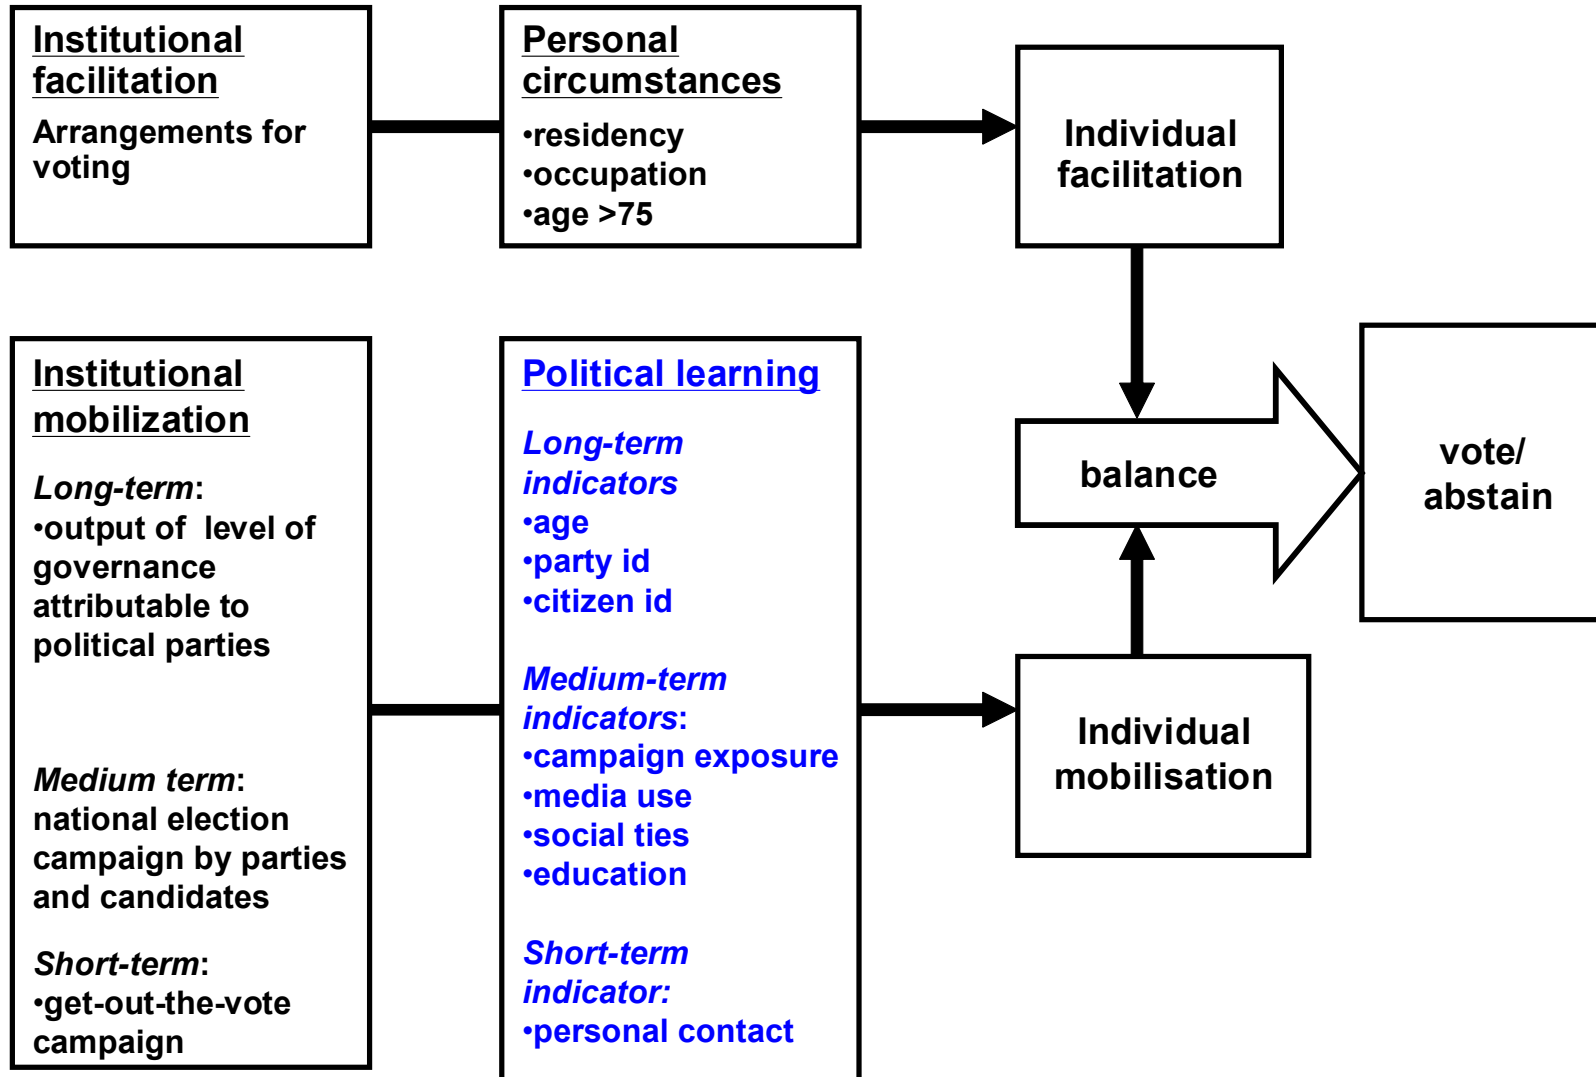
Institutional facilitation

Arrangements for voting

Personal circumstances

•residency
•occupation
•age >75

Individual facilitation

Institutional mobilization

Long-term:
•output of level of governance attributable to political parties

Medium term:
national election campaign by parties and candidates

Short-term:
•get-out-the-vote campaign

Political learning

Long-term indicators
•age
•party id
•citizen id

Medium-term indicators:
•campaign exposure
•media use
•social ties
•education

Short-term indicator:
•personal contact

balance

vote/
abstain

Individual mobilisation